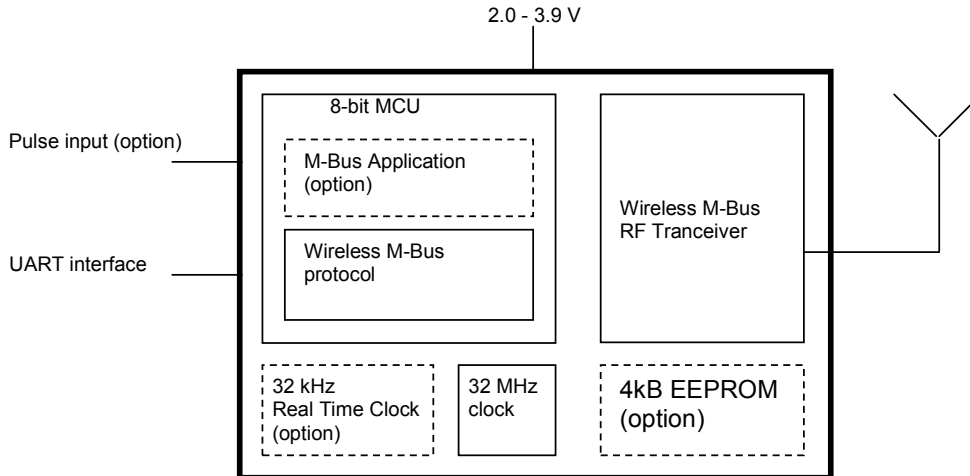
2.0 - 3.9 V

Pulse input (option)

UART interface

8-bit MCU

M-Bus Application (option)

Wireless M-Bus protocol

Wireless M-Bus RF Tranceiver

32 kHz Real Time Clock (option)

32 MHz clock

4kB EEPROM (option)